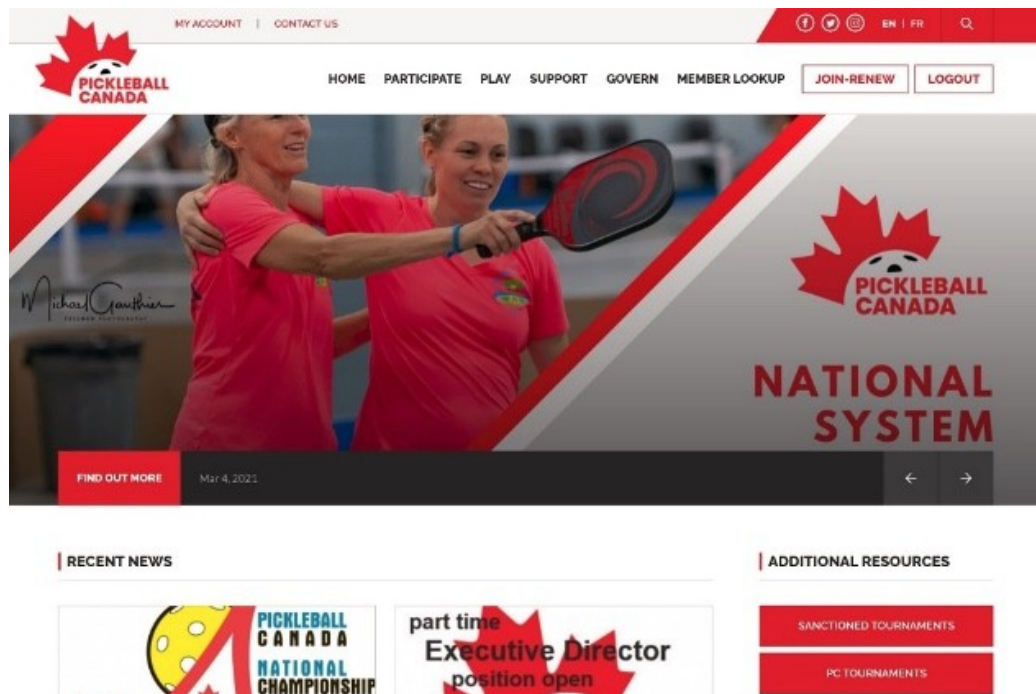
MY ACCOUNT | CONTACT US

EN | FR

PICKLEBALL CANADA

HOME PARTICIPATE PLAY SUPPORT GOVERN MEMBER LOOKUP JOIN-RENEW LOGOUT

Michael Gauthier

PICKLEBALL CANADA

NATIONAL SYSTEM

FIND OUT MORE Mar 4, 2021

← →

RECENT NEWS

PICKLEBALL CANADA NATIONAL CHAMPIONSHIP

part time Executive Director position open

ADDITIONAL RESOURCES

SANCTIONED TOURNAMENTS

PC TOURNAMENTS